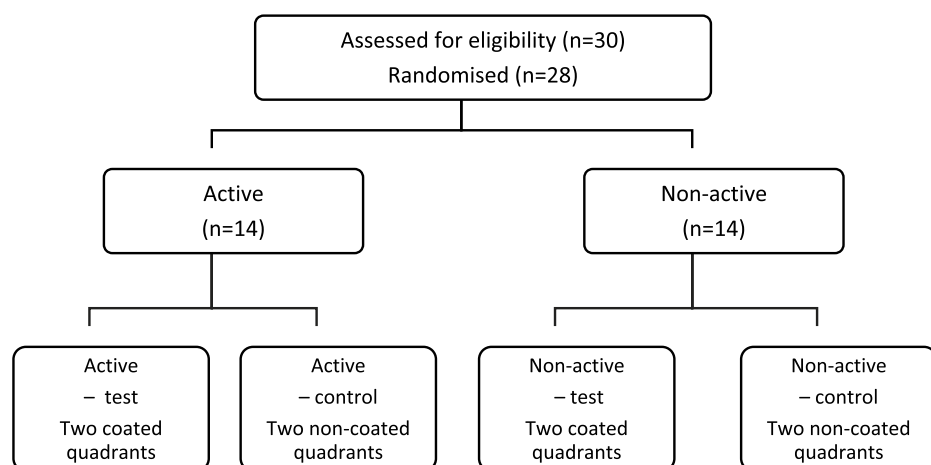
Assessed for eligibility (n=30)
Randomised (n=28)

Active
(n=14)

Non-active
(n=14)

Active
– test
Two coated quadrants

Active
– control
Two non-coated quadrants

Non-active
– test
Two coated quadrants

Non-active
– control
Two non-coated quadrants